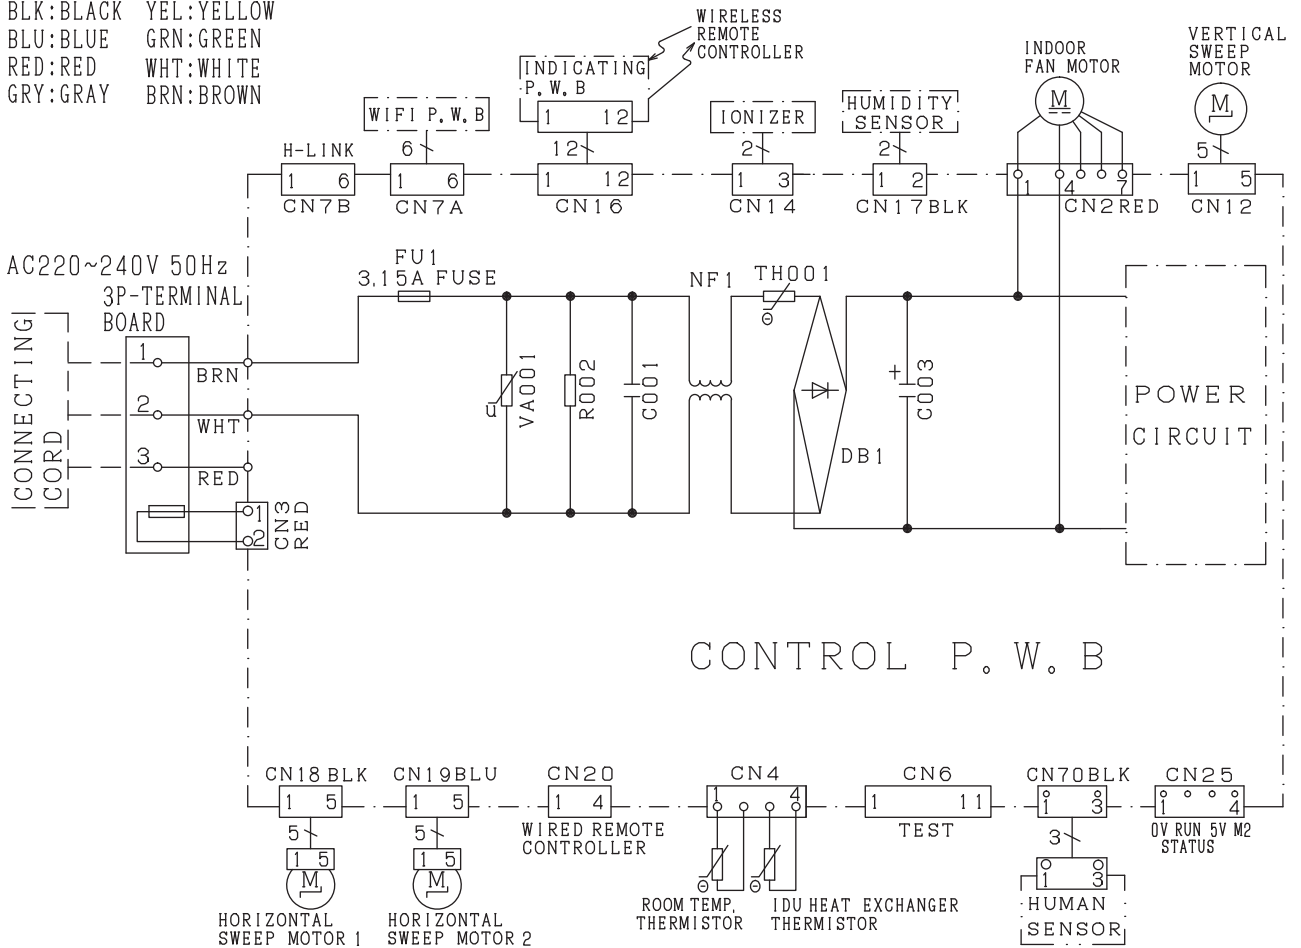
BLK:BLACK YEL:YELLOW
BLU:BLUE GRN:GREEN
RED:RED WHT:WHITE
GRY:GRAY BRN:BROWN

WIRELESS REMOTE CONTROLLER

INDICATING P.W.B
1 12
12

WIFI P.W.B
6

IONIZER
2

HUMIDITY SENSOR
2

INDOOR FAN MOTOR
M

VERTICAL SWEEP MOTOR
M
5

H-LINK
1 6
CN7B

1 6
CN7A

1 12
CN16

1 3
CN14

1 2
CN17BLK

1 4 7
CN2RED

1 5
CN12

AC220~240V 50Hz
3P-TERMINAL BOARD

CONNECTING CORD

1
2
3
BRN
WHT
RED

1
2
CN3 RED

FU1
3.15A FUSE

u
VA001
R002
C001

NF1

TH001
Θ

DB1

+
C003

POWER CIRCUIT

CONTROL P.W.B

CN18BLK
1 5
5
1 5
M
HORIZONTAL SWEEP MOTOR 1

CN19BLU
1 5
5
1 5
M
HORIZONTAL SWEEP MOTOR 2

CN20
1 4
WIRED REMOTE CONTROLLER

CN4
1 4
Θ Θ
ROOM TEMP. THERMISTOR
IDU HEAT EXCHANGER THERMISTOR

CN6
1 11
TEST

CN70BLK
1 3
3
1 3
HUMAN SENSOR

CN25
1 4
0V RUN 5V M2
STATUS